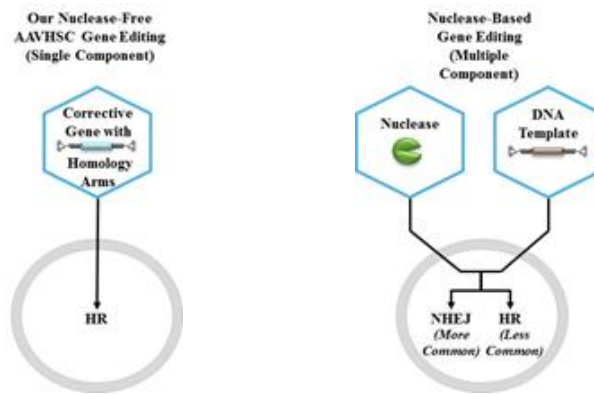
Our Nuclease-Free AAVHSC Gene Editing (Single Component)

Corrective Gene with Homology Arms

HR

Nuclease-Based Gene Editing (Multiple Component)

Nuclease

DNA Template

NHEJ (More Common)

HR (Less Common)